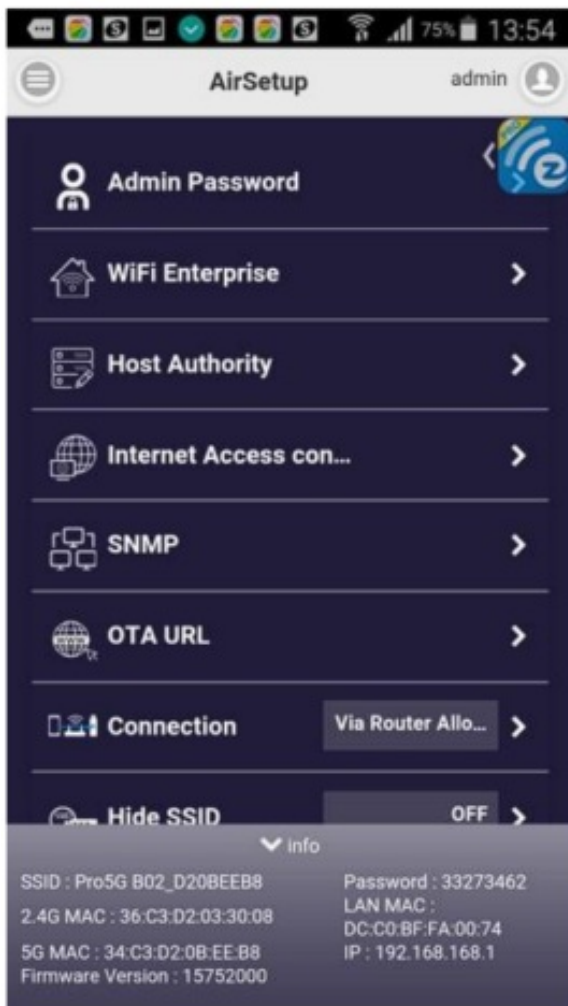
75% 13:54

AirSetup

admin

Admin Password

WiFi Enterprise

Host Authority

Internet Access con...

SNMP

OTA URL

Connection

Via Router Allo...

Hide SSID

OFF

info

SSID : Pro5G B02_D20BEEB8

Password : 33273462

2.4G MAC : 36:C3:D2:03:30:08

LAN MAC : DC:C0:BF:FA:00:74

5G MAC : 34:C3:D2:0B:EE:B8

IP : 192.168.168.1

Firmware Version : 15752000